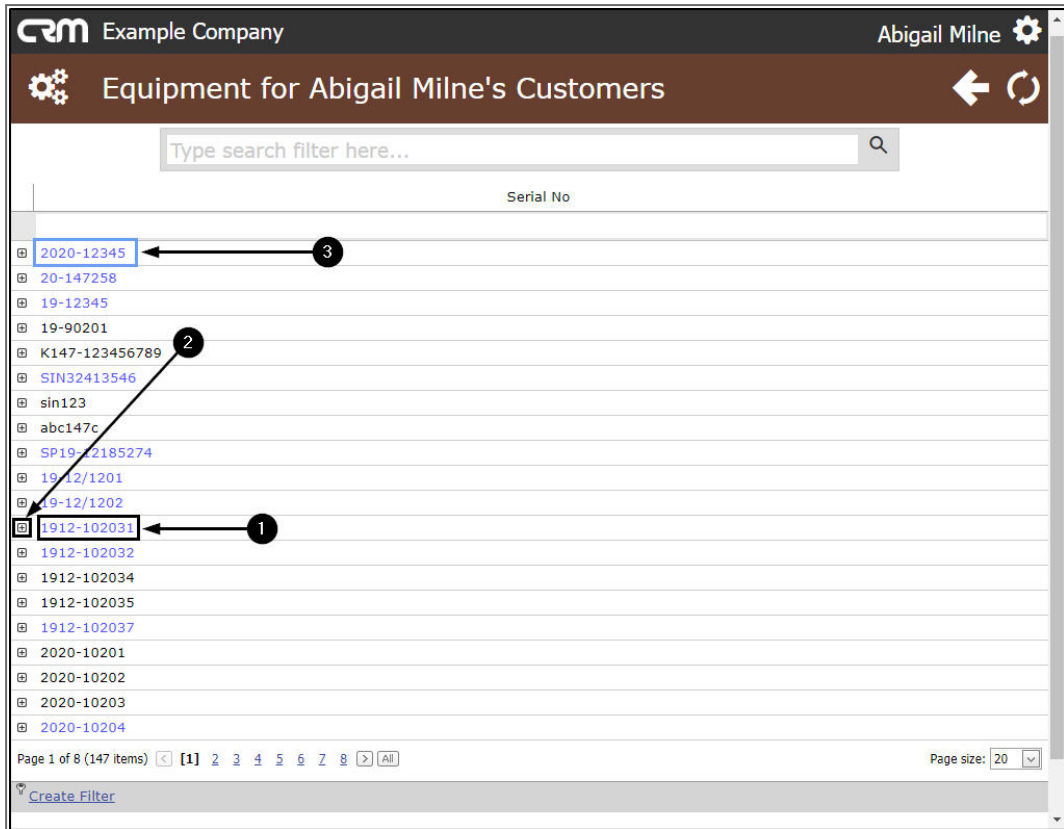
CRM Example Company

Abigail Milne

Equipment for Abigail Milne's Customers

Type search filter here...

Serial No

2020-12345
3
20-147258
19-12345
19-90201
2
K147-123456789
SIN32413546
sin123
abc147c
SP19-12185274
19-12/1201
19-12/1202
1912-102031
1
1912-102032
1912-102034
1912-102035
1912-102037
2020-10201
2020-10202
2020-10203
2020-10204

Page 1 of 8 (147 items) < [1] 2 3 4 5 6 7 8 > All

Page size: 20

Create Filter